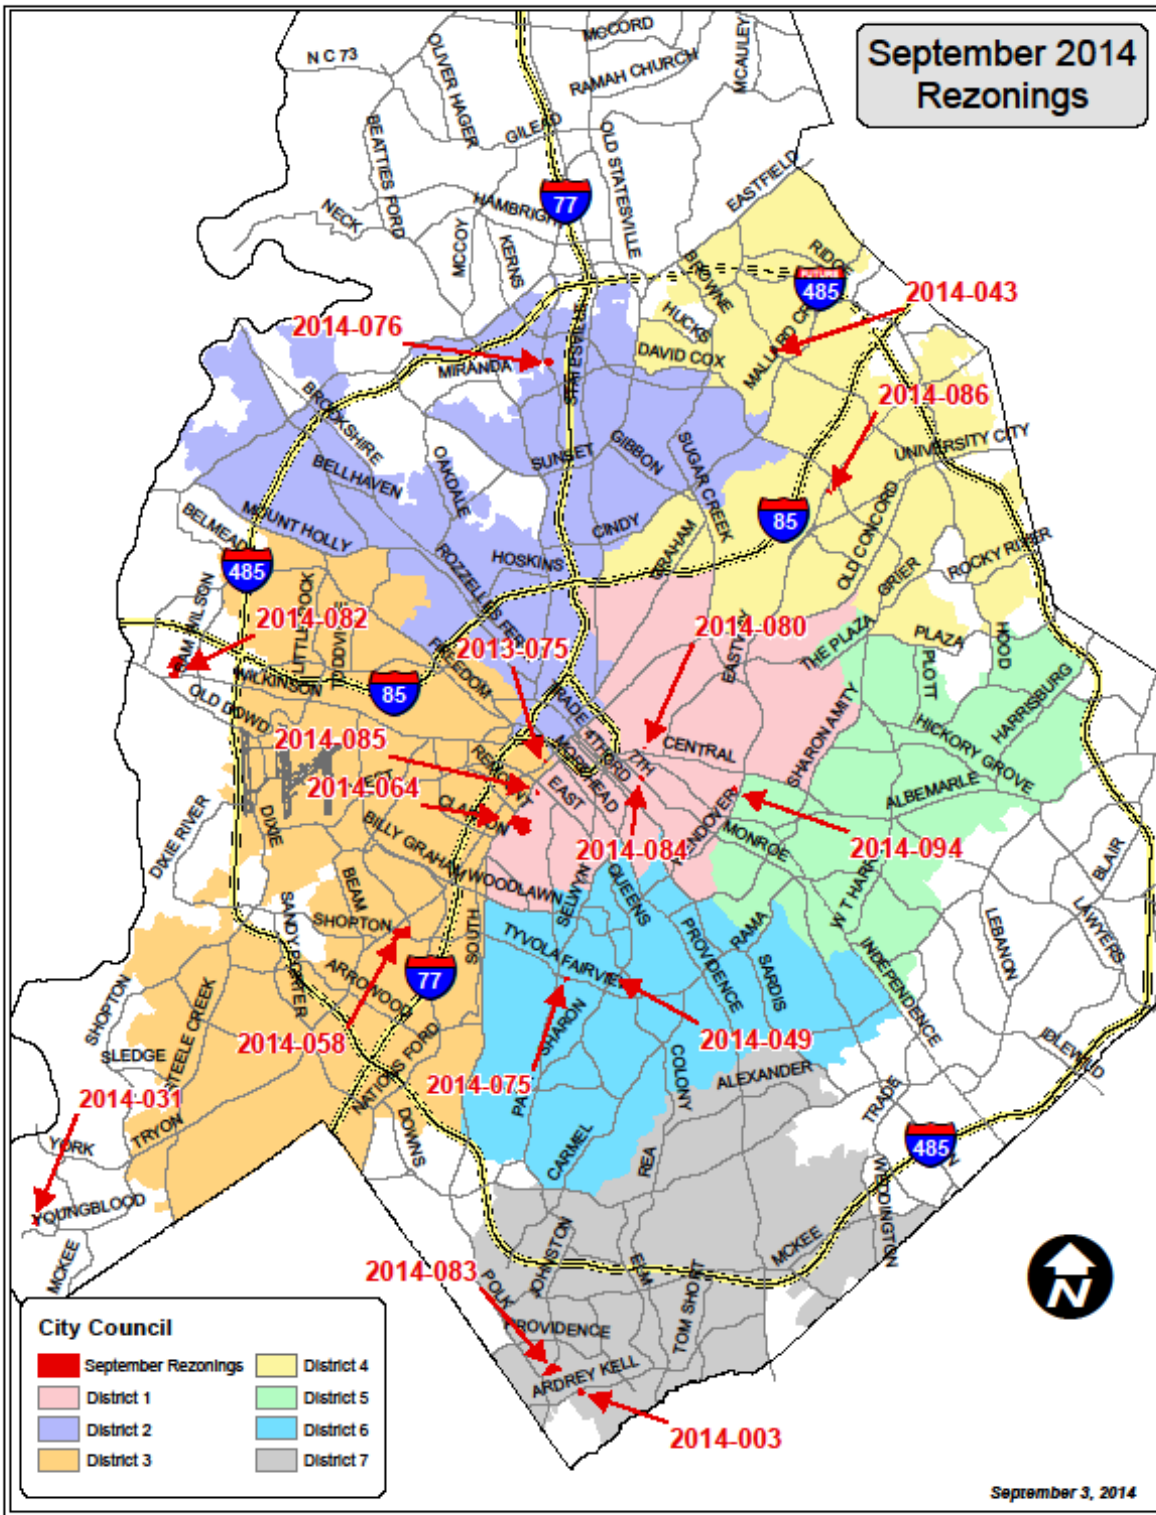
September 2014 Rezonings

N C 73
OLIVER HAGER
MCCORD
RAMAH CHURCH
MCAULEY
BEATTIES FORD
GILEAD
OLD STATESVILLE
EASTFIELD
77
HAMBRIGHT
NECK
MCCOY
KERNS
BROWNE
RIDGE
FUTURE 485
2014-043
HUCKS
DAVID COX
MALLARD CREEK
2014-076
MIRANDA
STATESVILLE
2014-086
BROOKSHIRE
BELLHAVEN
OAKDALE
SUNSET
GIBBON
SUGAR CREEK
UNIVERSITY CITY
85
OLD CONCORD
MOUNT HOLLY
BELMEADE
CINDY
GRAHAM
ROCKY RIVER
GRIER
HOSKINS
ROZZELLES FERRY
485
SAM WILSON
LITTLE ROCK
2014-082
TUDDIVILLE
2013-075
FREEDOM
2014-080
THE PLAZA
PLAZA
PLOTT
HOOD
EASTWAY
WILKINSON
85
OLD DOWD
TRADE
HARRISBURG
SHARON AMITY
HICKORY GROVE
2014-085
REMOUNT
MOREHEAD
7TH
CENTRAL
ALBEMARLE
2014-064
EAST
CLANTON
ANDOVER
DIXIE RIVER
DIXIE
BILLY GRAHAM
2014-084
MONROE
2014-094
BEAM
WOODLAWN
SELWYN
QUEENS
W T HARRIS
BLAIR
SHOPTON
SOUTH
LEBANON
SANDY PORTER
TYVOLA
FAIRVIEW
PROVIDENCE
RAMA
SARDIS
INDEPENDENCE
LAWYERS
77
ARROWOOD
SHOPTON
STEELE CREEK
2014-058
2014-049
SLEDGE
NATIONS FORD
COLONY
IDLEWILD
SHARON
2014-075
ALEXANDER
PARK
TRADE
2014-031
YORK
TRYON
DOWNS
CARMEL
REA
485
WEDDINGTON
YOUNGBLOOD
MCKEE
JOHNSTON
ELM
MCKEE
2014-083
POLK
TOM SHORT
PROVIDENCE
ARDREY KELL
2014-003

City Council
September Rezonings
District 1
District 2
District 3
District 4
District 5
District 6
District 7

N

September 3, 2014